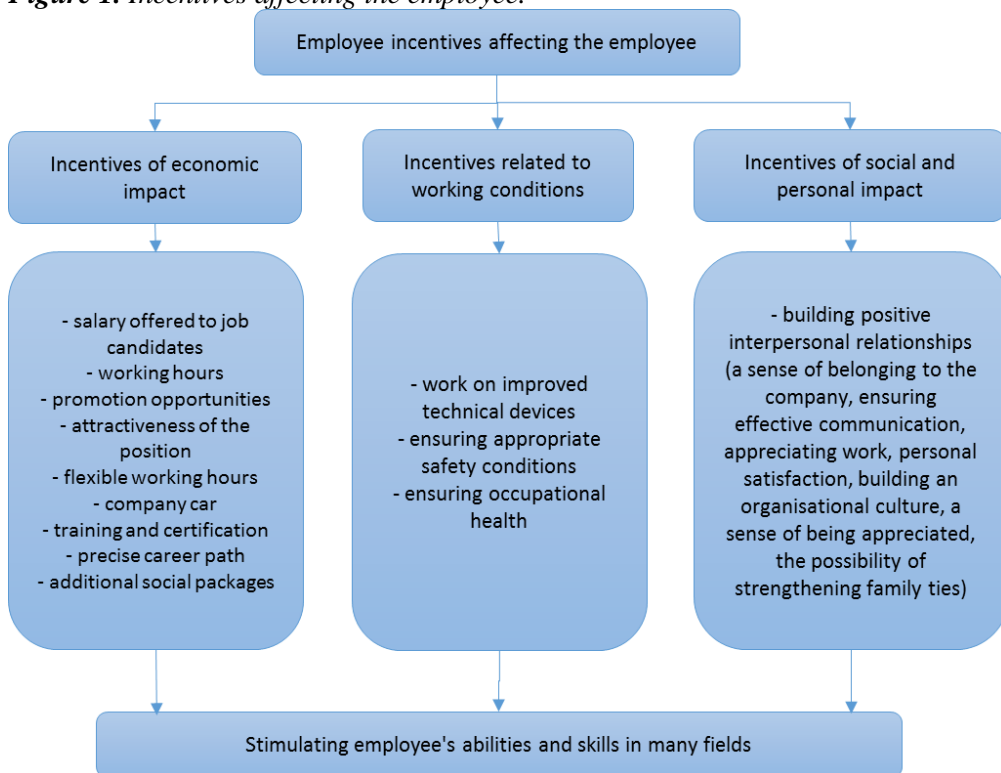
Figure 1. Incentives affecting the employee.

Employee incentives affecting the employee

Incentives of economic impact

Incentives related to working conditions

Incentives of social and personal impact

- salary offered to job candidates
- working hours
- promotion opportunities
- attractiveness of the position
- flexible working hours
- company car
- training and certification
- precise career path
- additional social packages

- work on improved technical devices
- ensuring appropriate safety conditions
- ensuring occupational health

- building positive interpersonal relationships (a sense of belonging to the company, ensuring effective communication, appreciating work, personal satisfaction, building an organisational culture, a sense of being appreciated, the possibility of strengthening family ties)

Stimulating employee's abilities and skills in many fields